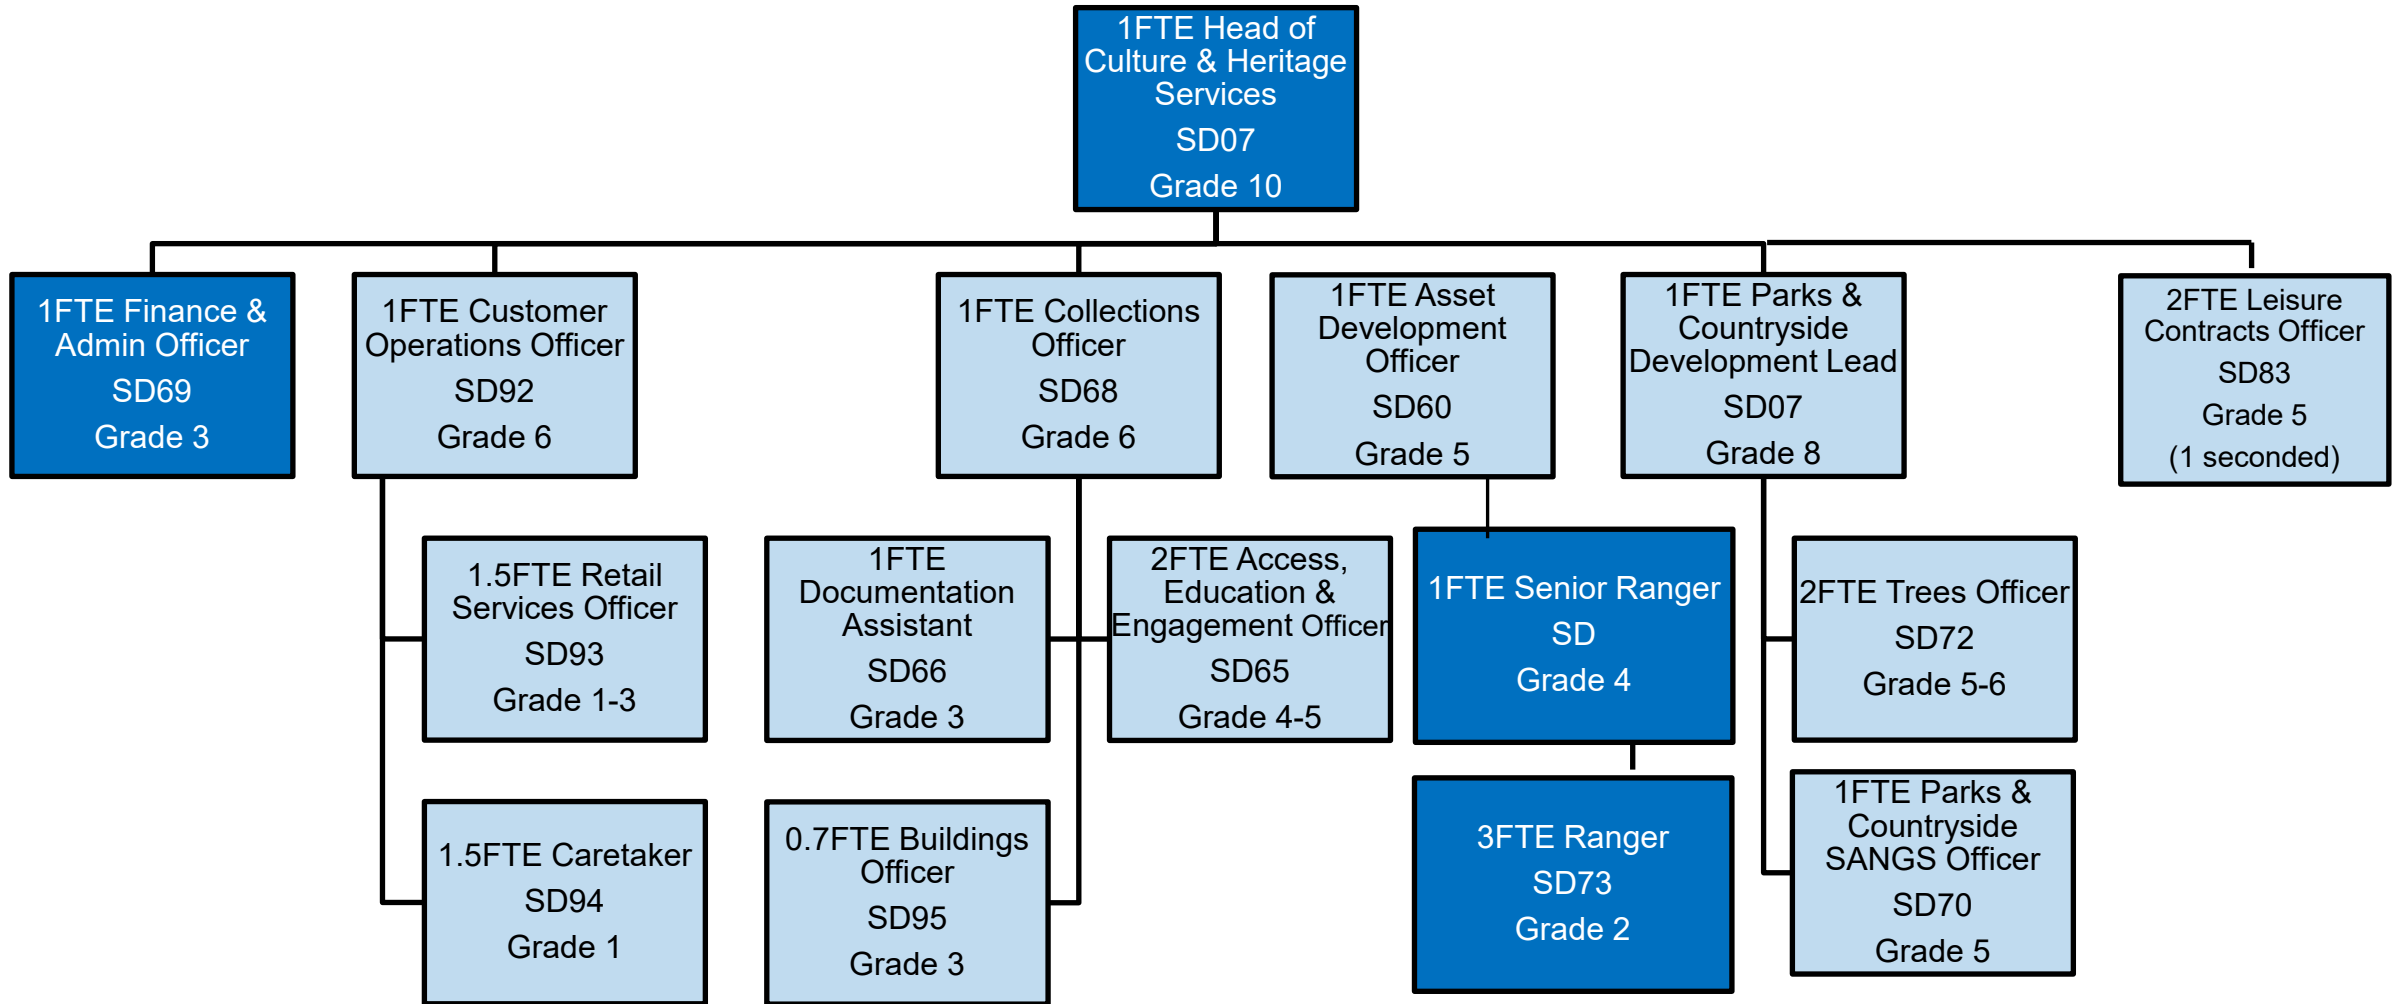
1FTE Head of Culture & Heritage Services
SD07
Grade 10

1FTE Finance & Admin Officer
SD69
Grade 3

1FTE Customer Operations Officer
SD92
Grade 6

1.5FTE Retail Services Officer
SD93
Grade 1-3

1.5FTE Caretaker
SD94
Grade 1

1FTE Collections Officer
SD68
Grade 6

1FTE Documentation Assistant
SD66
Grade 3

0.7FTE Buildings Officer
SD95
Grade 3

2FTE Access, Education & Engagement Officer
SD65
Grade 4-5

1FTE Asset Development Officer
SD60
Grade 5

1FTE Senior Ranger
SD
Grade 4

3FTE Ranger
SD73
Grade 2

1FTE Parks & Countryside Development Lead
SD07
Grade 8

2FTE Trees Officer
SD72
Grade 5-6

1FTE Parks & Countryside SANGS Officer
SD70
Grade 5

2FTE Leisure Contracts Officer
SD83
Grade 5
(1 seconded)